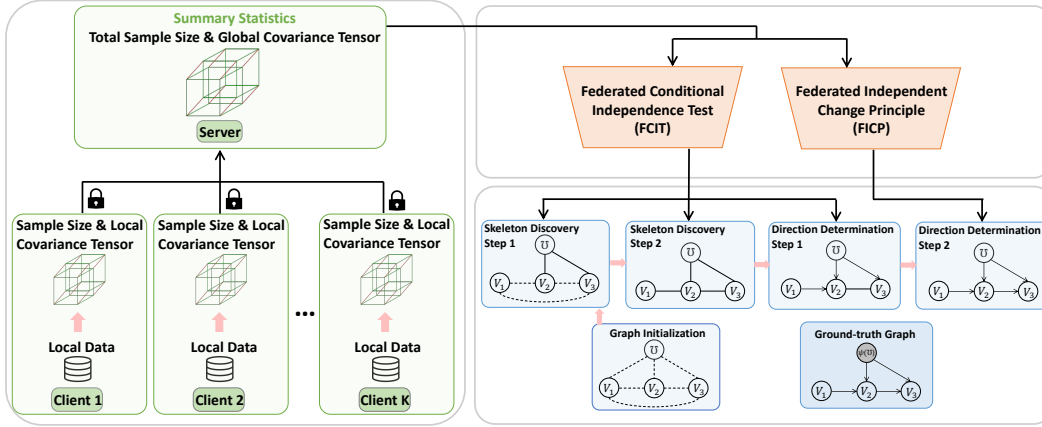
Summary Statistics
Total Sample Size & Global Covariance Tensor

Server

Sample Size & Local Covariance Tensor

Local Data

Client 1

Sample Size & Local Covariance Tensor

Local Data

Client 2

...

Sample Size & Local Covariance Tensor

Local Data

Client K

Federated Conditional Independence Test (FCIT)

Federated Independent Change Principle (FICP)

Skeleton Discovery Step 1

$\mathbb{U}$ $V_1$ $V_2$ $V_3$

Skeleton Discovery Step 2

$\mathbb{U}$ $V_1$ $V_2$ $V_3$

Direction Determination Step 1

$\mathbb{U}$ $V_1$ $V_2$ $V_3$

Direction Determination Step 2

$\mathbb{U}$ $V_1$ $V_2$ $V_3$

Graph Initialization

$\mathbb{U}$ $V_1$ $V_2$ $V_3$

Ground-truth Graph

$\psi(\mathbb{U})$ $V_1$ $V_2$ $V_3$